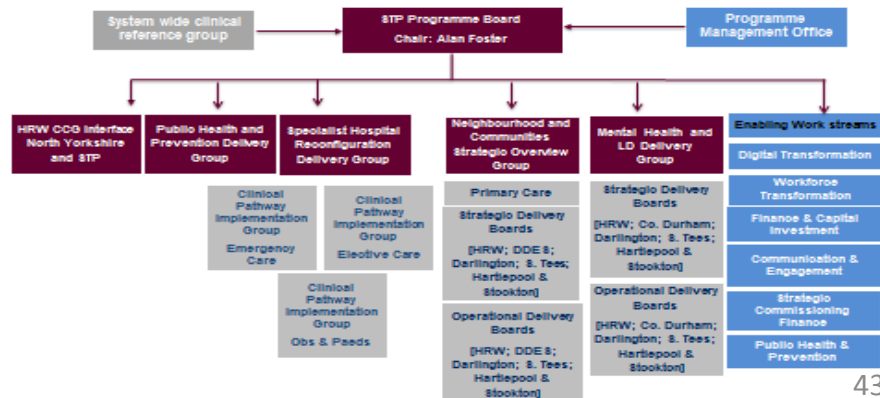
System wide clinical reference group

STP Programme Board
Chair: Alan Foster

Programme Management Office

HRW CCG interface North Yorkshire and STP

Public Health and Prevention Delivery Group

Specialist Hospital Reconfiguration Delivery Group

Clinical Pathway Implementation Group
Emergency Care

Clinical Pathway Implementation Group
Elective Care

Clinical Pathway Implementation Group
Obs & Paeds

Neighbourhood and Communities Strategic Overview Group

Primary Care

Strategic Delivery Boards
[HRW; DDE S; Darlington; S. Tees; Hartlepool & Stockton]

Operational Delivery Boards
[HRW; DDE S; Darlington; S. Tees; Hartlepool & Stockton]

Mental Health and LD Delivery Group

Strategic Delivery Boards
[HRW; Co. Durham; Darlington; S. Tees; Hartlepool & Stockton]

Operational Delivery Boards
[HRW; Co. Durham; Darlington; S. Tees; Hartlepool & Stockton]

Enabling Work streams

Digital Transformation

Workforce Transformation

Finance & Capital Investment

Communication & Engagement

Strategic Commissioning Finance

Public Health & Prevention

43